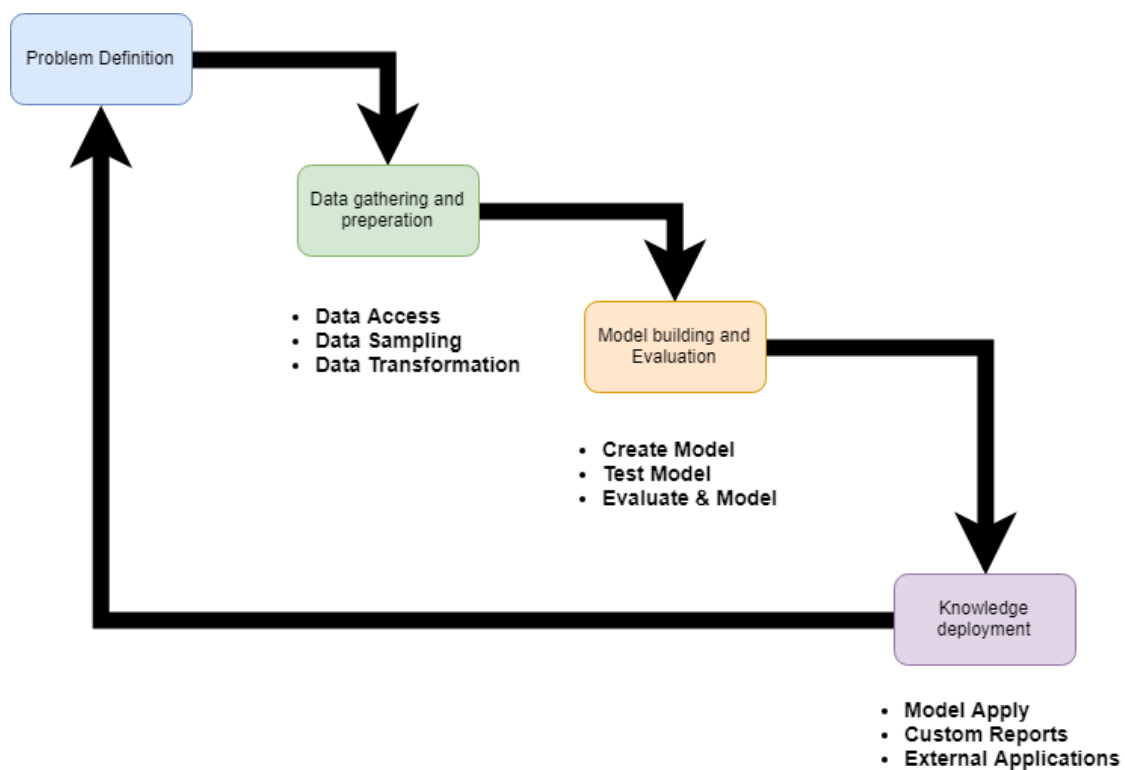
Problem Definition

Data gathering and preperation

- Data Access
- Data Sampling
- Data Transformation

Model building and Evaluation

- Create Model
- Test Model
- Evaluate & Model

Knowledge deployment

- Model Apply
- Custom Reports
- External Applications